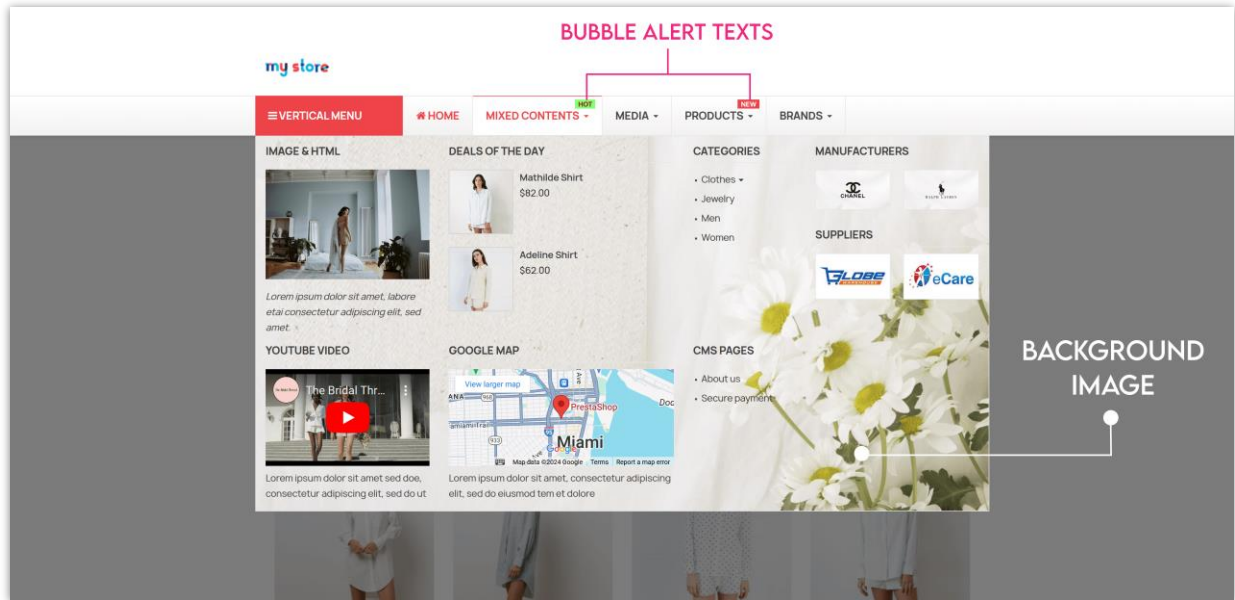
BUBBLE ALERT TEXTS

my store

VERTICAL MENU
HOME
HOT
MIXED CONTENTS
MEDIA
NEW
PRODUCTS
BRANDS

IMAGE & HTML

Lorem ipsum dolor sit amet, labore etai consectetur adipiscing elit, sed amet.

DEALS OF THE DAY
Mathilde Shirt
$82.00
Adeline Shirt
$62.00

CATEGORIES
• Clothes
• Jewelry
• Men
• Women

MANUFACTURERS
CHANEL
RALPH LAUREN

SUPPLIERS
GLOBE
eCare

YOUTUBE VIDEO
The Bridal Thr...
Lorem ipsum dolor sit amet sed doe, consectetur adipiscing elit, sed do ut

GOOGLE MAP
View larger map
PrestaShop
Miami
Google
Map data ©2024 Google Terms Report a map error
Lorem ipsum dolor sit amet, consectetur adipiscing elit, sed do eiusmod tem et dolore

CMS PAGES
• About us
• Secure payment

BACKGROUND IMAGE